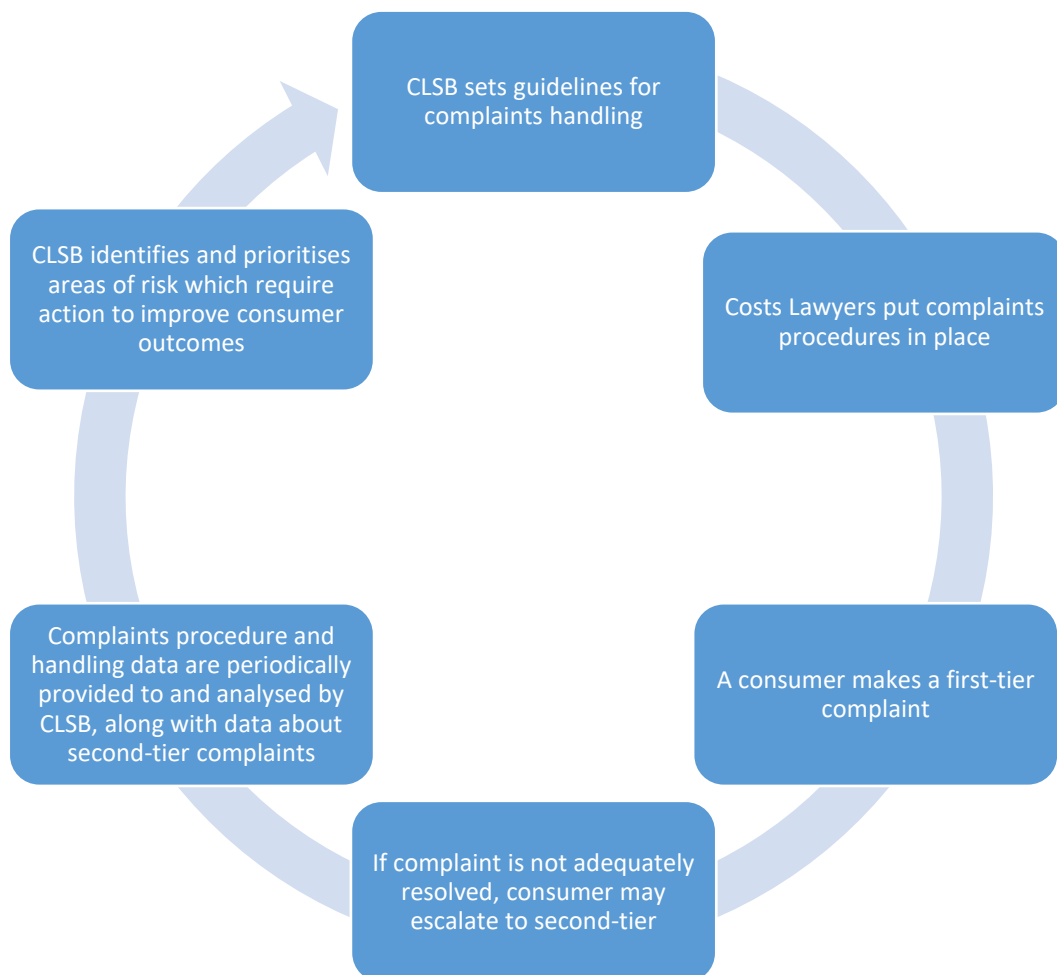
CLSB sets guidelines for complaints handling

Costs Lawyers put complaints procedures in place

A consumer makes a first-tier complaint

If complaint is not adequately resolved, consumer may escalate to second-tier

Complaints procedure and handling data are periodically provided to and analysed by CLSB, along with data about second-tier complaints

CLSB identifies and prioritises areas of risk which require action to improve consumer outcomes